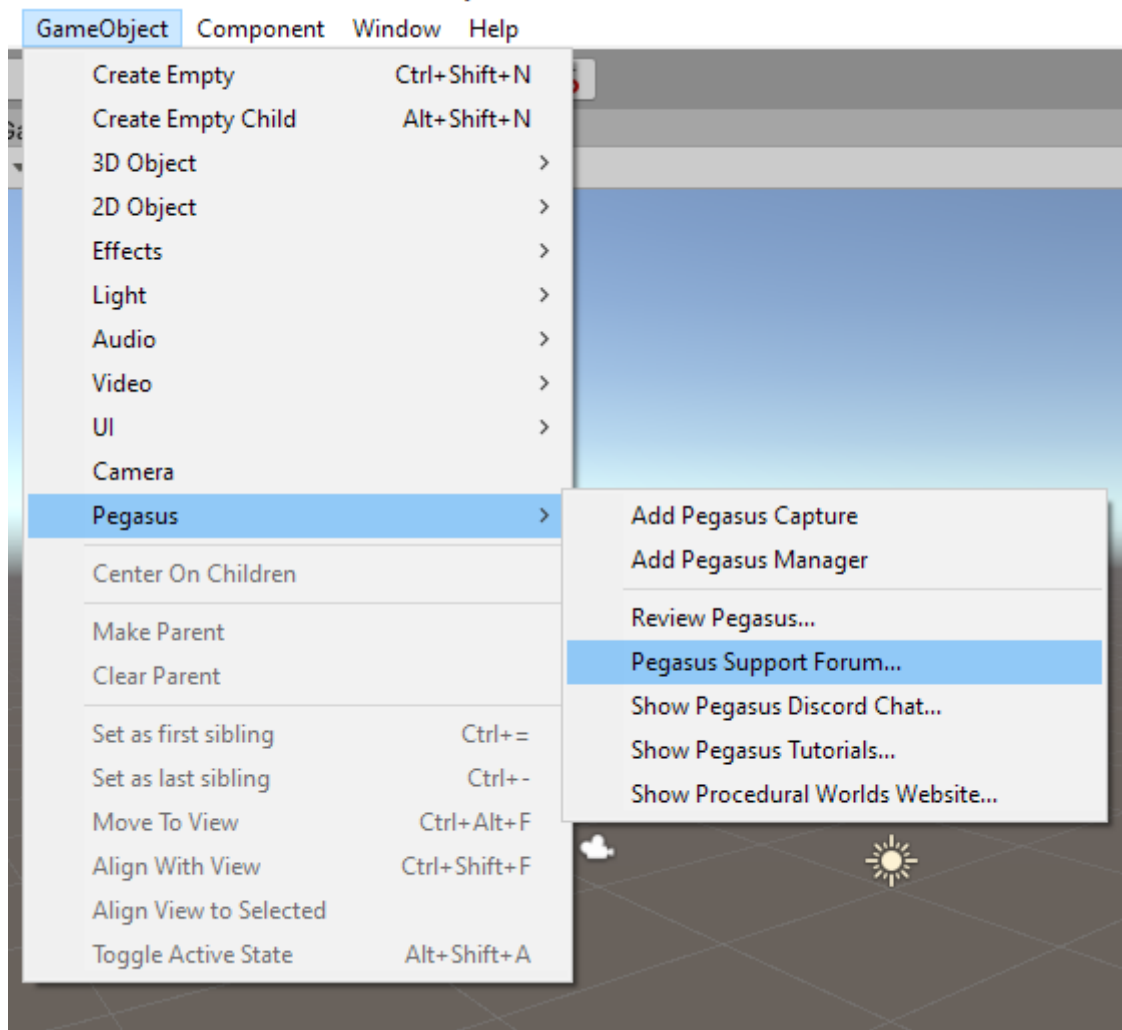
GameObject Component Window Help

Create Empty Ctrl+Shift+N
Create Empty Child Alt+Shift+N
3D Object
2D Object
Effects
Light
Audio
Video
UI
Camera
Pegasus

Center On Children

Make Parent
Clear Parent

Set as first sibling Ctrl+=
Set as last sibling Ctrl+-
Move To View Ctrl+Alt+F
Align With View Ctrl+Shift+F
Align View to Selected
Toggle Active State Alt+Shift+A

Add Pegasus Capture
Add Pegasus Manager

Review Pegasus...
Pegasus Support Forum...
Show Pegasus Discord Chat...
Show Pegasus Tutorials...
Show Procedural Worlds Website...